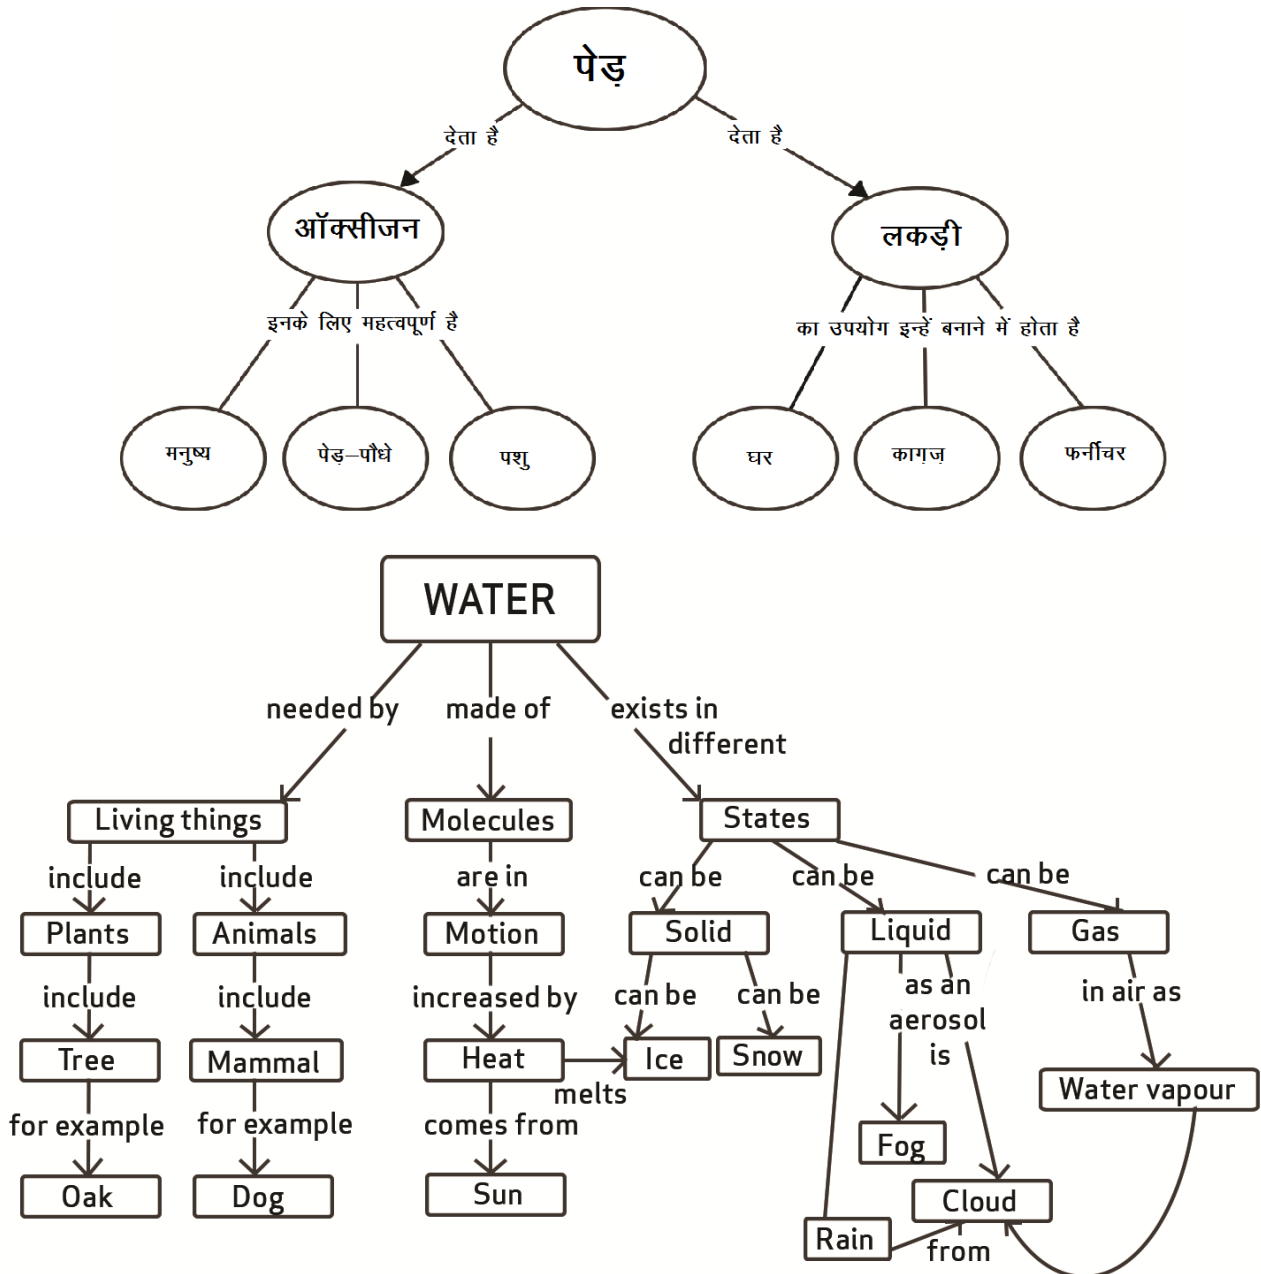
पेड़

देता है

देता है

ऑक्सीजन

लकड़ी

इनके लिए महत्वपूर्ण है

का उपयोग इन्हें बनाने में होता है

मनुष्य

पेड़–पौधे

पशु

घर

कागज़

फर्नीचर

WATER

needed by

made of

exists in different

Living things

Molecules

States

include

include

are in

can be

can be

can be

Plants

Animals

Motion

Solid

Liquid

Gas

include

include

increased by

can be

can be

as an aerosol is

in air as

Tree

Mammal

Heat

Ice

Snow

Water vapour

melts

for example

for example

comes from

Fog

Oak

Dog

Sun

Cloud

Rain

from